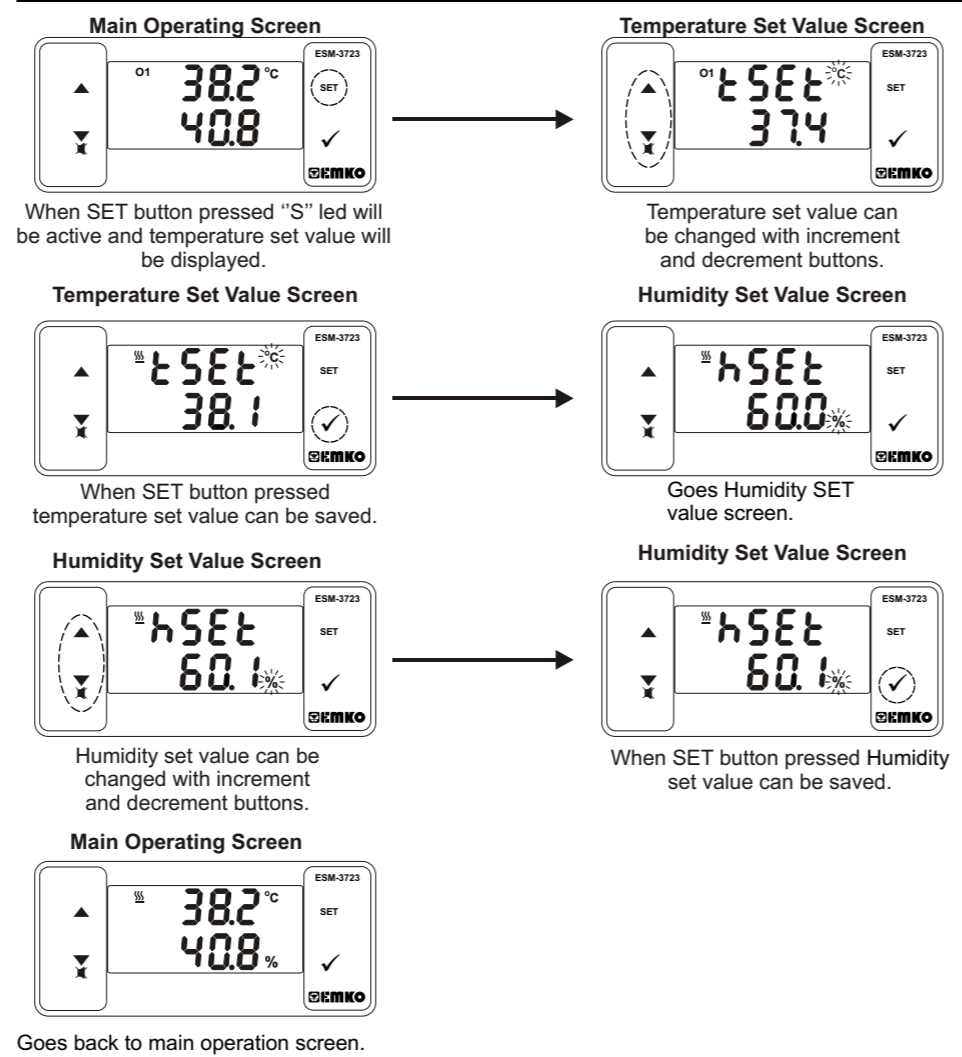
Main Operating Screen

O1 38.2 °C
40.8
ESM-3723
SET
✓
EMKO

When SET button pressed ''S'' led will be active and temperature set value will be displayed.

Temperature Set Value Screen

O1 tSEt °C
37.4
ESM-3723
SET
✓
EMKO

Temperature set value can be changed with increment and decrement buttons.

Temperature Set Value Screen

tSEt °C
38.1
ESM-3723
SET
✓
EMKO

When SET button pressed temperature set value can be saved.

Humidity Set Value Screen

hSEt
60.0 %
ESM-3723
SET
✓
EMKO

Goes Humidity SET value screen.

Humidity Set Value Screen

hSEt
60.1 %
ESM-3723
SET
✓
EMKO

Humidity set value can be changed with increment and decrement buttons.

Humidity Set Value Screen

hSEt
60.1 %
ESM-3723
SET
✓
EMKO

When SET button pressed Humidity set value can be saved.

Main Operating Screen

38.2 °C
40.8 %
ESM-3723
SET
✓
EMKO

Goes back to main operation screen.